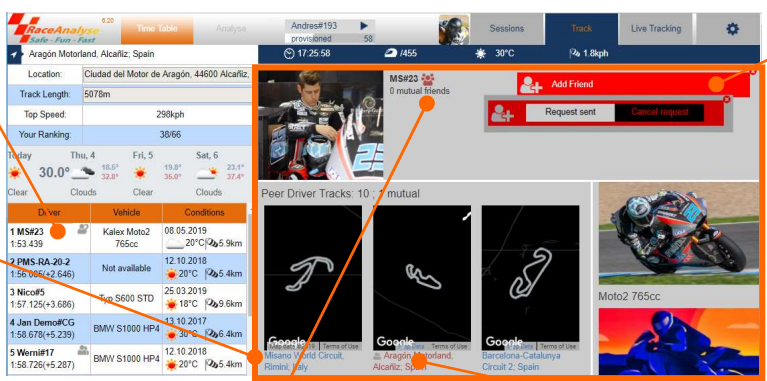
RaceAnalyse 6.20
Safe - Fun - Fast
Time Table
Analyse
Andres#193
provisioned 58
Sessions
Track
Live Tracking

Aragón Motorland, Alcañiz; Spain
17:25:58
/455
30°C
1.8kph

| Location: | Ciudad del Motor de Aragón, 44600 Alcañiz, |
|---|---|
| Track Length: | 5078m |
| Top Speed: | 298kph |
| Your Ranking: | 38/66 |

Today 30.0° Clear
Thu, 4 18.5° 32.8° Clouds
Fri, 5 19.8° 36.0° Clear
Sat, 6 23.1° 37.4° Clouds

| Driver | Vehicle | Conditions |
|---|---|---|
| 1 MS#23 1:53.439 | Kalex Moto2 765cc | 08.05.2019 20°C 5.9km |
| 2 PMS-RA-20-2 1:56.085(+2.646) | Not available | 12.10.2018 20°C 5.4km |
| 3 Nico#5 1:57.125(+3.686) | Typ S600 STD | 25.03.2019 18°C 9.6km |
| 4 Jan Demo#CG 1:58.678(+5.239) | BMW S1000 HP4 | 13.10.2017 20°C 6.4km |
| 5 Wernil#17 1:58.726(+5.287) | BMW S1000 HP4 | 12.10.2018 20°C 5.4km |

MS#23
0 mutual friends
Add Friend
Request sent
Cancel request

Peer Driver Tracks: 10 ; 1 mutual
Google Map data Terms of Use
Misano World Circuit, Rimini; Italy
Google Map data Terms of Use
Aragón Motorland, Alcañiz; Spain
Google Map data Terms of Use
Barcelona-Catalunya Circuit 2; Spain
Moto2 765cc